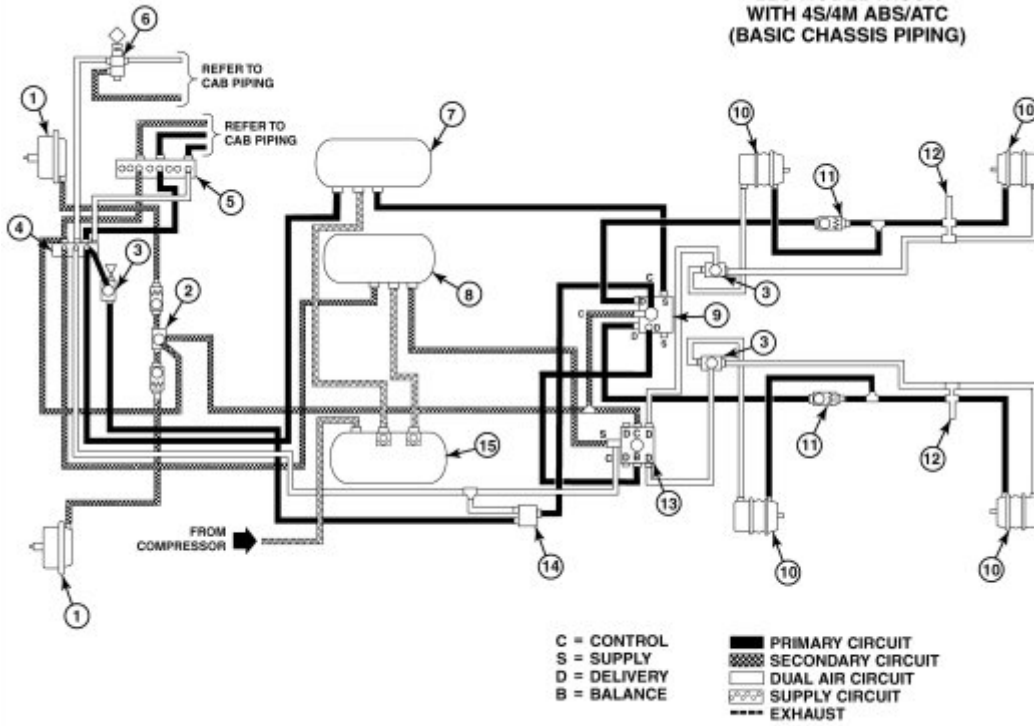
WITH 4S/4M ABS/ATC
(BASIC CHASSIS PIPING)

6

REFER TO
CAB PIPING

1

REFER TO
CAB PIPING

7

10

10

11

12

5

4

3

8

3

2

C
S
D
C
D
D
S

9

3

C
S

3

11

15

S
C
C
D
D
B
D

12

13

FROM
COMPRESSOR

14

10

10

1

C = CONTROL
S = SUPPLY
D = DELIVERY
B = BALANCE

PRIMARY CIRCUIT
SECONDARY CIRCUIT
DUAL AIR CIRCUIT
SUPPLY CIRCUIT
EXHAUST